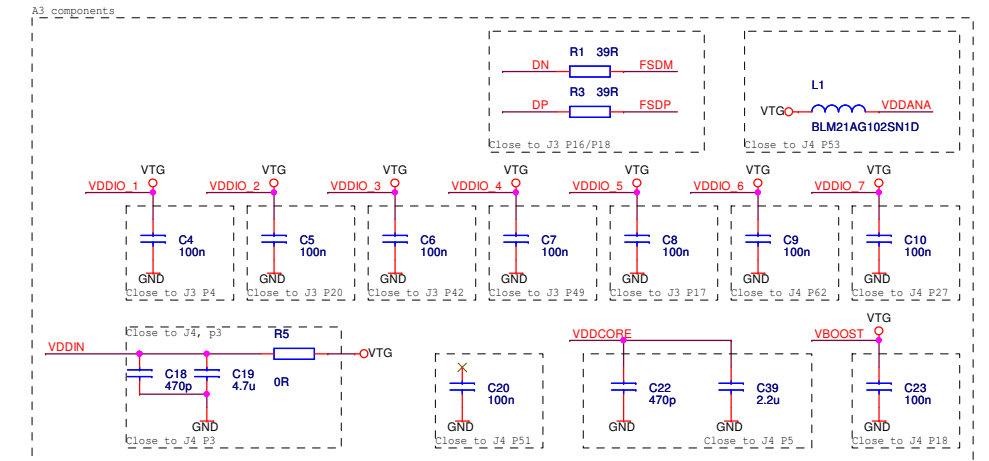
A3 components

R1 39R
DN FSDM
R3 39R
DP FSDP
Close to J3 P16/P18

L1
VTG VDDANA
BLM21AG102SN1D
Close to J4 P53

VTG
VDDIO_1
C4
100n
GND
Close to J3 P4

VTG
VDDIO_2
C5
100n
GND
Close to J3 P20

VTG
VDDIO_3
C6
100n
GND
Close to J3 P42

VTG
VDDIO_4
C7
100n
GND
Close to J3 P49

VTG
VDDIO_5
C8
100n
GND
Close to J3 P17

VTG
VDDIO_6
C9
100n
GND
Close to J4 P62

VTG
VDDIO_7
C10
100n
GND
Close to J4 P27

Close to J4, p3
VDDIN
R5
VTG
C18
470p
C19
4.7u
0R
GND
Close to J4 P3

C20
100n
GND
Close to J4 P51

VDDCORE
C22
470p
C39
2.2u
GND
GND
Close to J4 P5

VTG
VBOOST
C23
100n
GND
Close to J4 P18